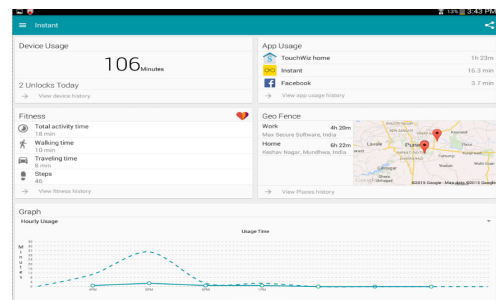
13% 3:43 PM

Instant

Device Usage

106 Minutes

2 Unlocks Today

View device history

App Usage

TouchWiz home 1h 23m

Instant 15.3 min

Facebook 3.7 min

View app usage history

Fitness

Total activity time
18 min

Walking time
10 min

Traveling time
8 min

Steps
46

View fitness history

Geo Fence

Work 4h 20m
Max Secure Software, India

Home 6h 22m
Keshav Nagar, Mundhwa, India

Pune

Lavale

Lonikand

Loni Kalbhor

©2015 Google - Map data ©2015 Google

View Places history

Graph

Hourly Usage

Usage Time

M
i
n
u
t
e
s